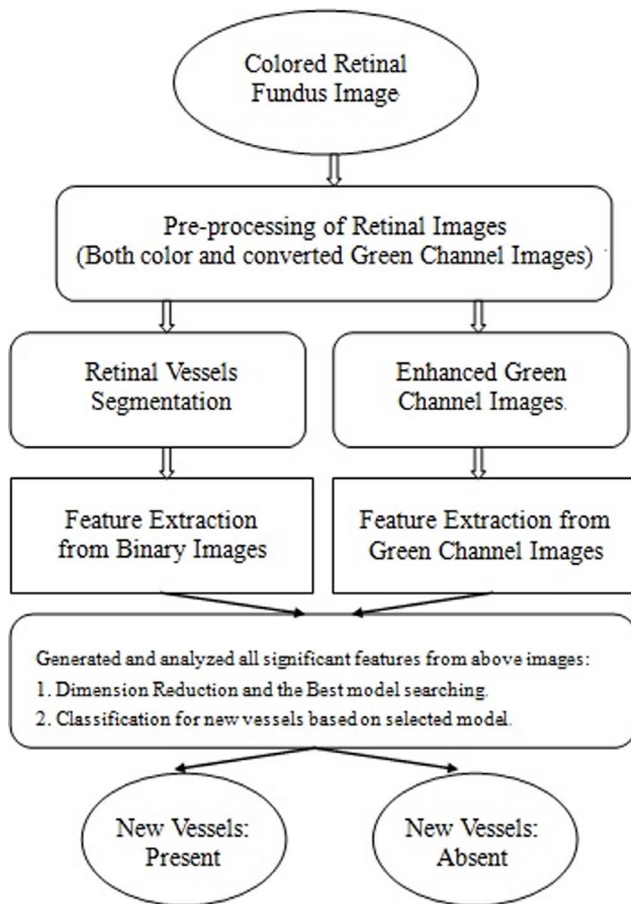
Colored Retinal Fundus Image

Pre-processing of Retinal Images (Both color and converted Green Channel Images)

Retinal Vessels Segmentation

Enhanced Green Channel Images.

Feature Extraction from Binary Images

Feature Extraction from Green Channel Images

Generated and analyzed all significant features from above images:
1. Dimension Reduction and the Best model searching.
2. Classification for new vessels based on selected model.

New Vessels: Present

New Vessels: Absent